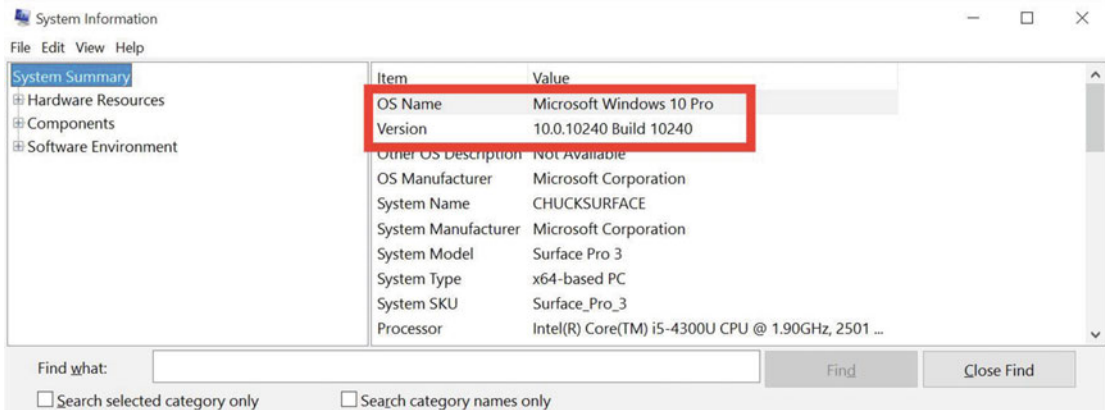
System Information

File Edit View Help

System Summary
Hardware Resources
Components
Software Environment

| Item | Value |
|---|---|
| OS Name | Microsoft Windows 10 Pro |
| Version | 10.0.10240 Build 10240 |
| Other OS Description | Not Available |
| OS Manufacturer | Microsoft Corporation |
| System Name | CHUCKSURFACE |
| System Manufacturer | Microsoft Corporation |
| System Model | Surface Pro 3 |
| System Type | x64-based PC |
| System SKU | Surface_Pro_3 |
| Processor | Intel(R) Core(TM) i5-4300U CPU @ 1.90GHz, 2501 ... |

Find what:

Find

Close Find

Search selected category only

Search category names only